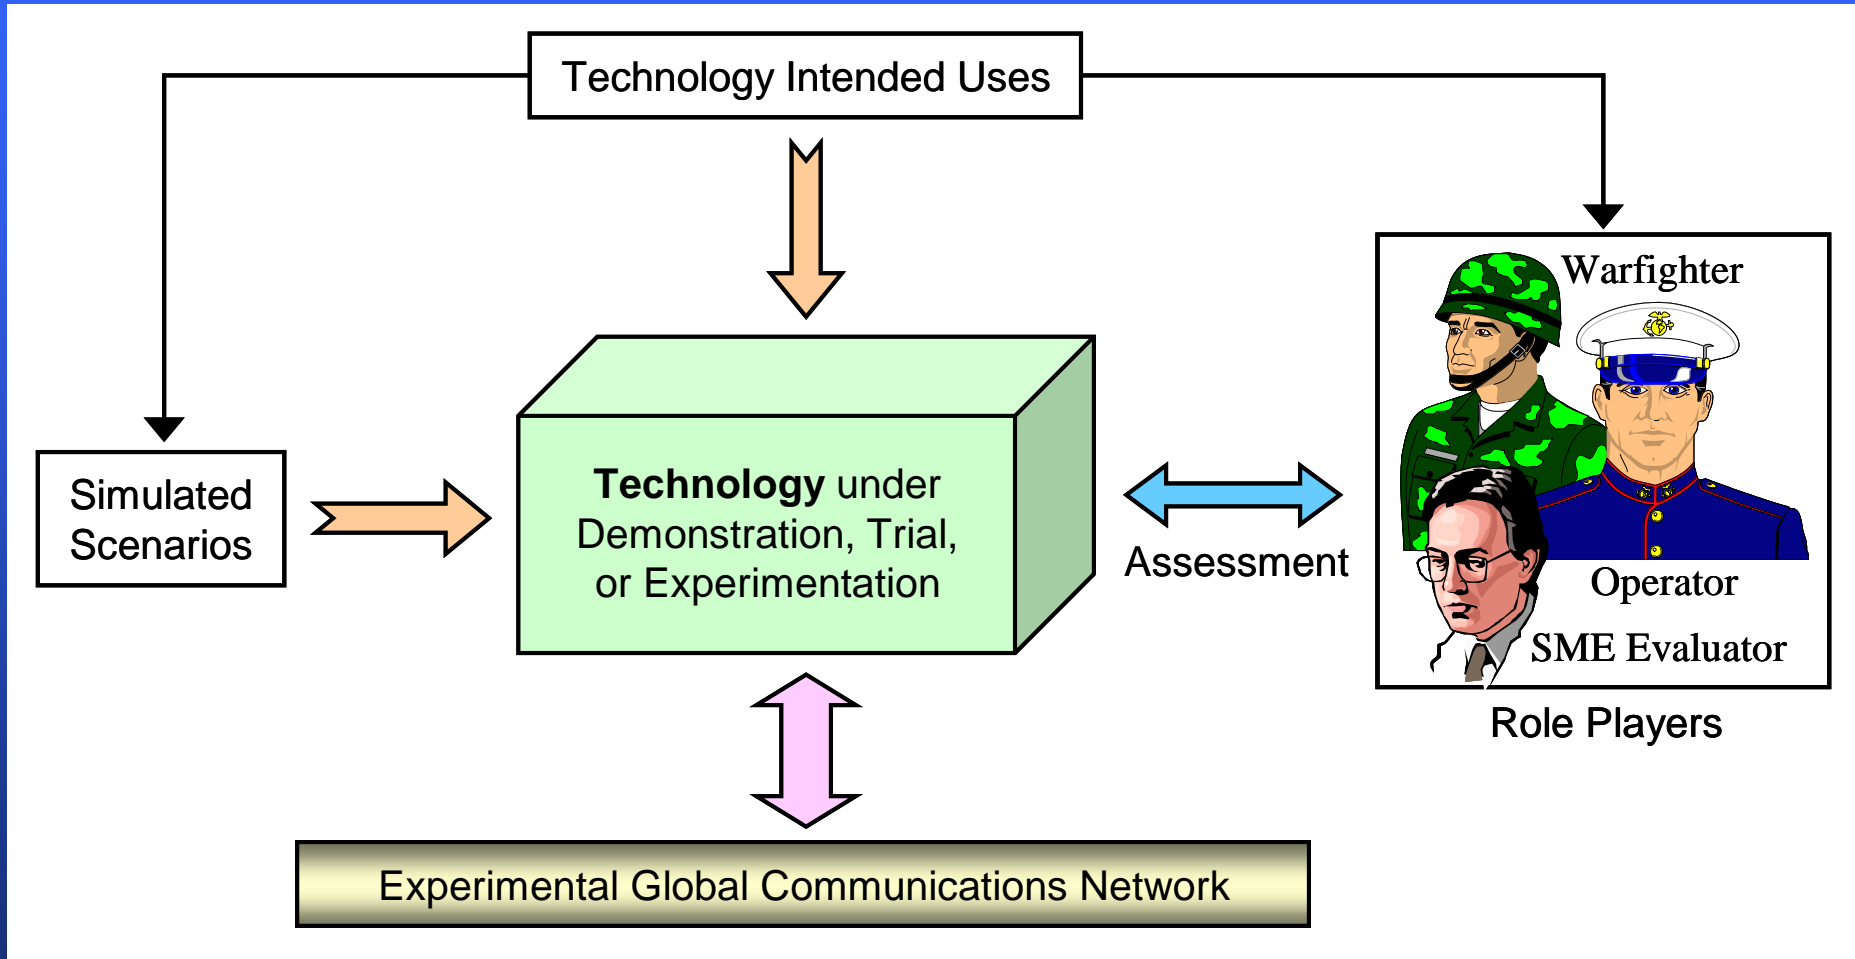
Technology Intended Uses

Simulated Scenarios

**Technology** under Demonstration, Trial, or Experimentation

Assessment

Warfighter

Operator

SME Evaluator

Role Players

Experimental Global Communications Network